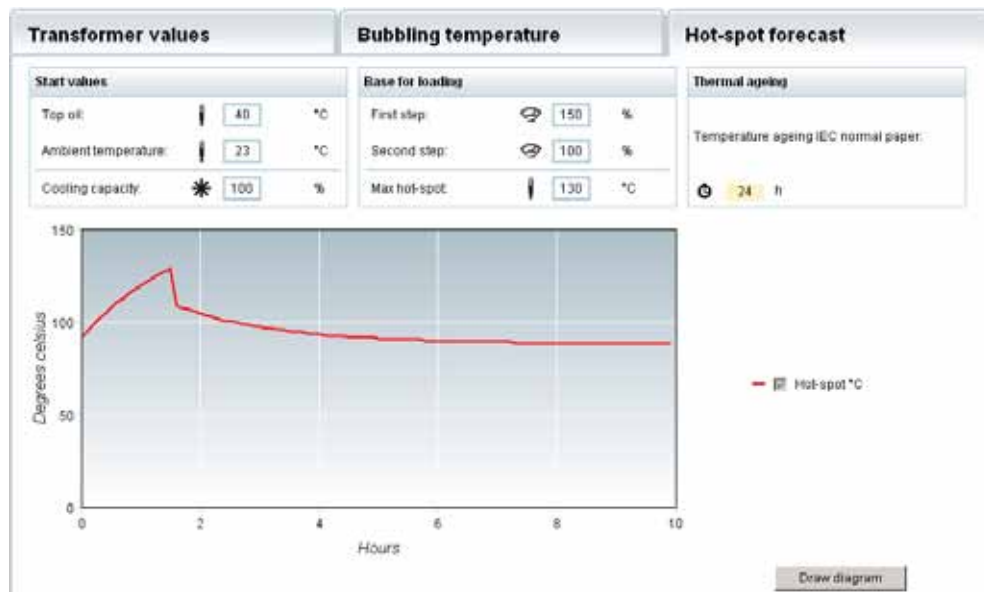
Transformer values

Bubbling temperature

Hot-spot forecast

Start values

Top oil: 40 °C

Ambient temperature: 23 °C

Cooling capacity: 100 %

Base for loading

First step: 150 %

Second step: 100 %

Max hot-spot: 130 °C

Thermal ageing

Temperature ageing IEC normal paper:

24 h

150

100

50

0

Degrees celsius

0 2 4 6 8 10

Hours

Hot-spot °C

Draw diagram